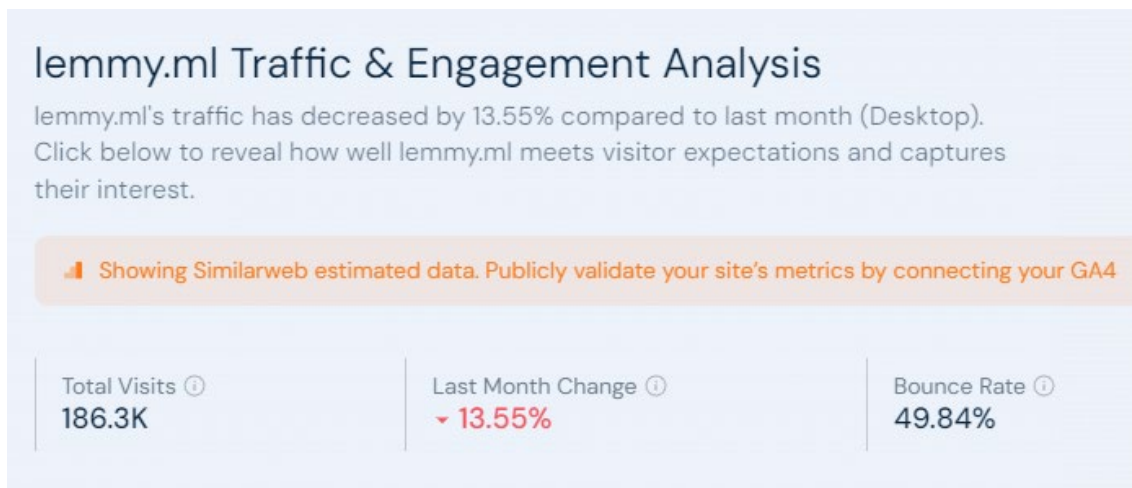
lemmy.ml Traffic & Engagement Analysis

lemmy.ml's traffic has decreased by 13.55% compared to last month (Desktop). Click below to reveal how well lemmy.ml meets visitor expectations and captures their interest.

Showing Similarweb estimated data. Publicly validate your site's metrics by connecting your GA4

Total Visits ⓘ
186.3K

Last Month Change ⓘ
13.55%

Bounce Rate ⓘ
49.84%